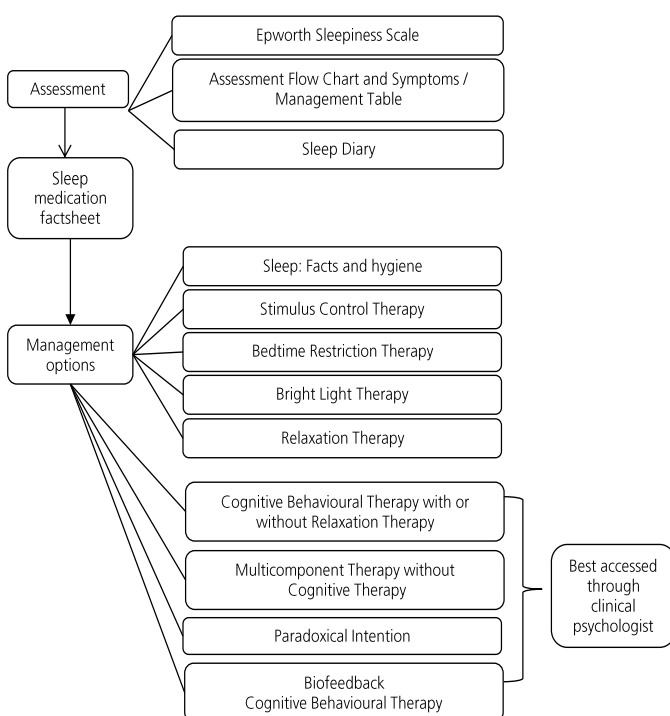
Assessment

Epworth Sleepiness Scale

Assessment Flow Chart and Symptoms / Management Table

Sleep Diary

Sleep medication factsheet

Management options

Sleep: Facts and hygiene

Stimulus Control Therapy

Bedtime Restriction Therapy

Bright Light Therapy

Relaxation Therapy

Cognitive Behavioural Therapy with or without Relaxation Therapy

Multicomponent Therapy without Cognitive Therapy

Paradoxical Intention

Biofeedback Cognitive Behavioural Therapy

Best accessed through clinical psychologist